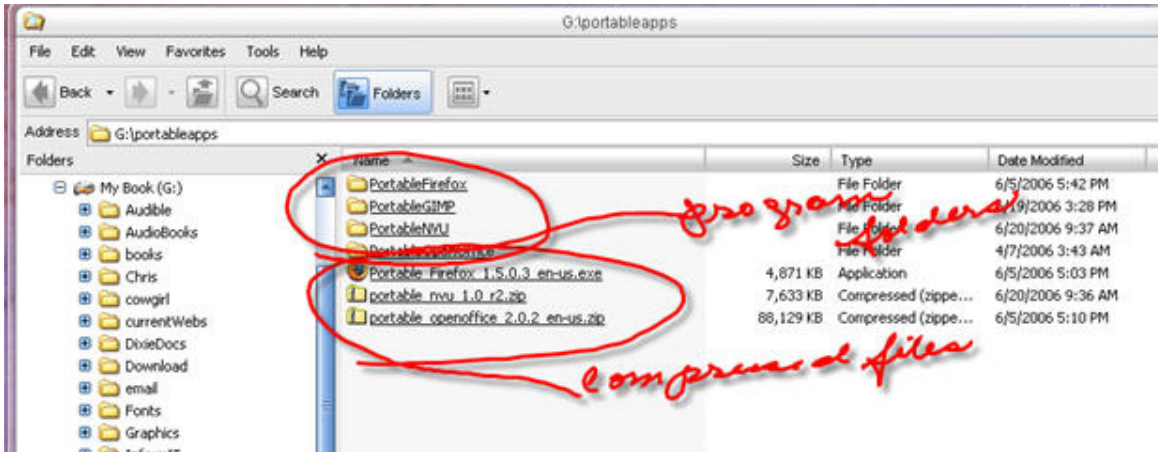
G:\portableapps

File Edit View Favorites Tools Help

Back Search Folders

Address G:\portableapps

Folders

My Book (G:)
Audible
AudioBooks
books
Chris
cowgirl
currentWebs
DixieDocs
Download
email
Fonts
Graphics

| Name | Size | Type | Date Modified |
|---|---|---|---|
| PortableFirefox | | File Folder | 6/5/2006 5:42 PM |
| PortableGIMP | | File Folder | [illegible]/19/2006 3:28 PM |
| PortableNVU | | File Folder | 6/20/2006 9:37 AM |
| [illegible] | | File Folder | 4/7/2006 3:43 AM |
| Portable_Firefox_1.5.0.3_en-us.exe | 4,871 KB | Application | 6/5/2006 5:03 PM |
| portable_nvu_1.0_r2.zip | 7,633 KB | Compressed (zippe... | 6/20/2006 9:36 AM |
| portable_openoffice_2.0.2_en-us.zip | 88,129 KB | Compressed (zippe... | 6/5/2006 5:10 PM |

program folders

compressed files